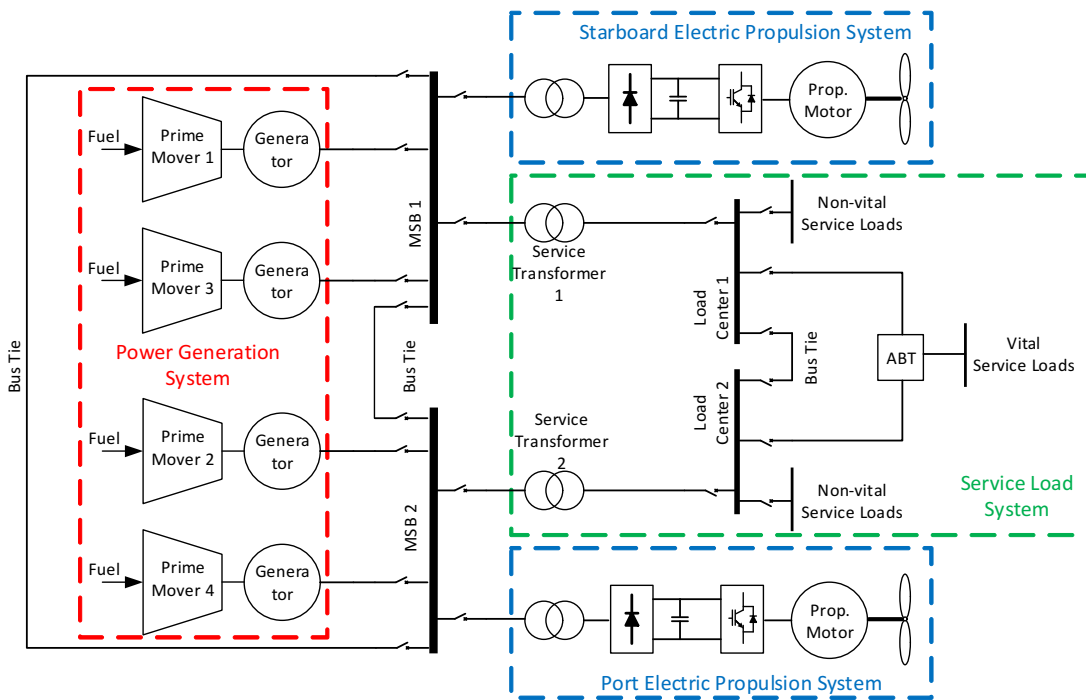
Starboard Electric Propulsion System

Prop. Motor

Fuel
Prime Mover 1
Generator

Fuel
Prime Mover 3
Generator

Power Generation System

Fuel
Prime Mover 2
Generator

Fuel
Prime Mover 4
Generator

Bus Tie

MSB 1

Bus Tie

MSB 2

Service Transformer 1

Service Transformer 2

Load Center 1

Load Center 2

Bus Tie

Non-vital Service Loads

ABT

Vital Service Loads

Non-vital Service Loads

Service Load System

Prop. Motor

Port Electric Propulsion System